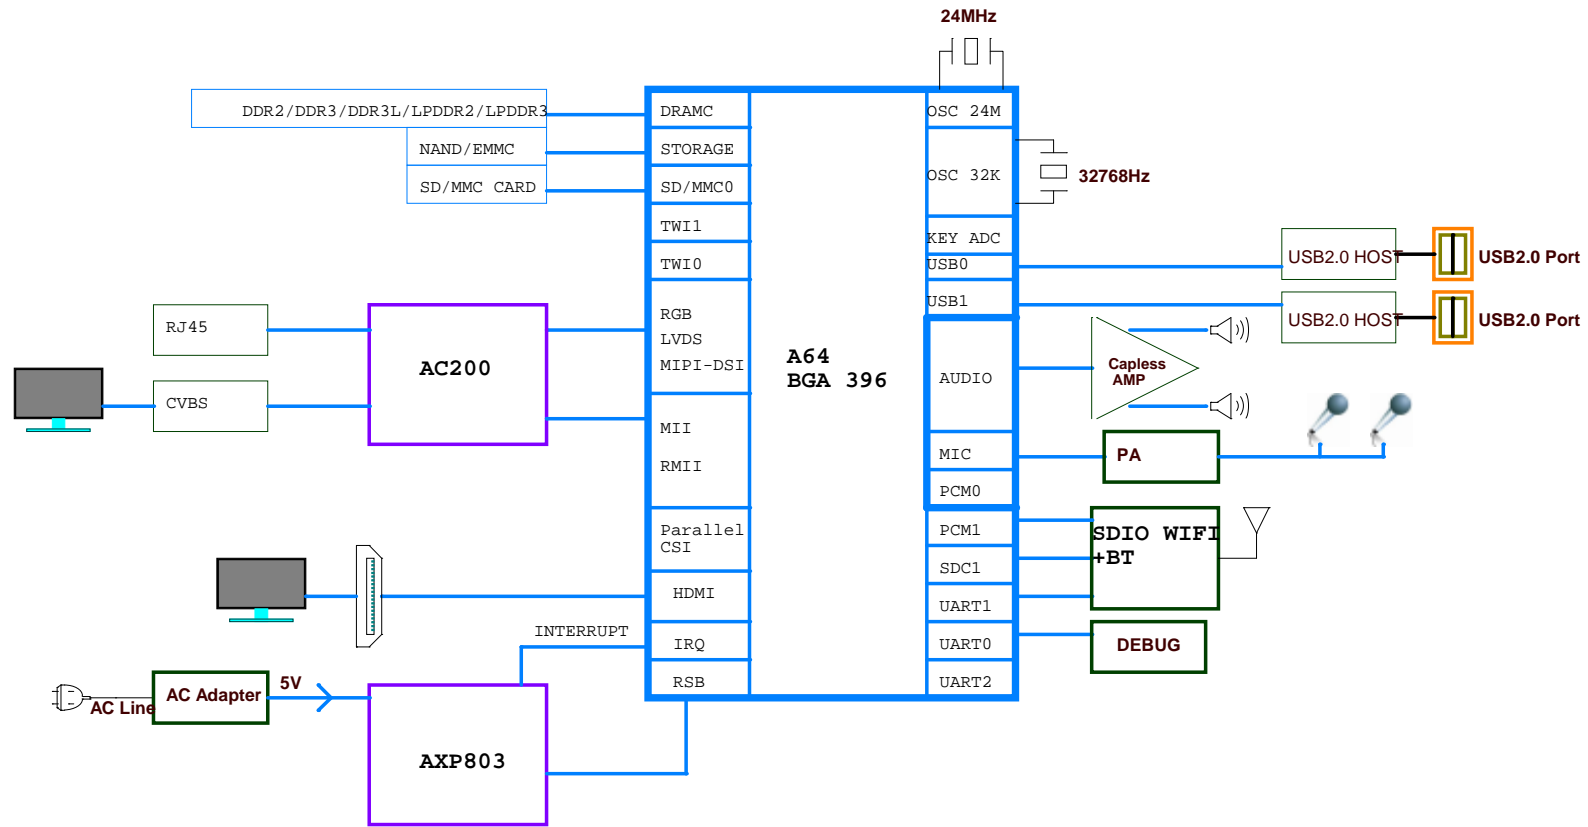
24MHz

DDR2/DDR3/DDR3L/LPDDR2/LPDDR3

NAND/EMMC

SD/MMC CARD

DRAMC

STORAGE

SD/MMC0

TWI1

TWI0

RGB
LVDS
MIPI-DSI

MII

RMII

Parallel
CSI

HDMI

IRQ

RSB

A64
BGA 396

OSC 24M

OSC 32K

32768Hz

KEY ADC

USB0

USB1

AUDIO

MIC

PCM0

PCM1

SDC1

UART1

UART0

UART2

USB2.0 HOST

USB2.0 Port

USB2.0 HOST

USB2.0 Port

Capless
AMP

PA

SDIO WIFI
+BT

DEBUG

RJ45

CVBS

AC200

INTERRUPT

AC Line

AC Adapter

5V

AXP803